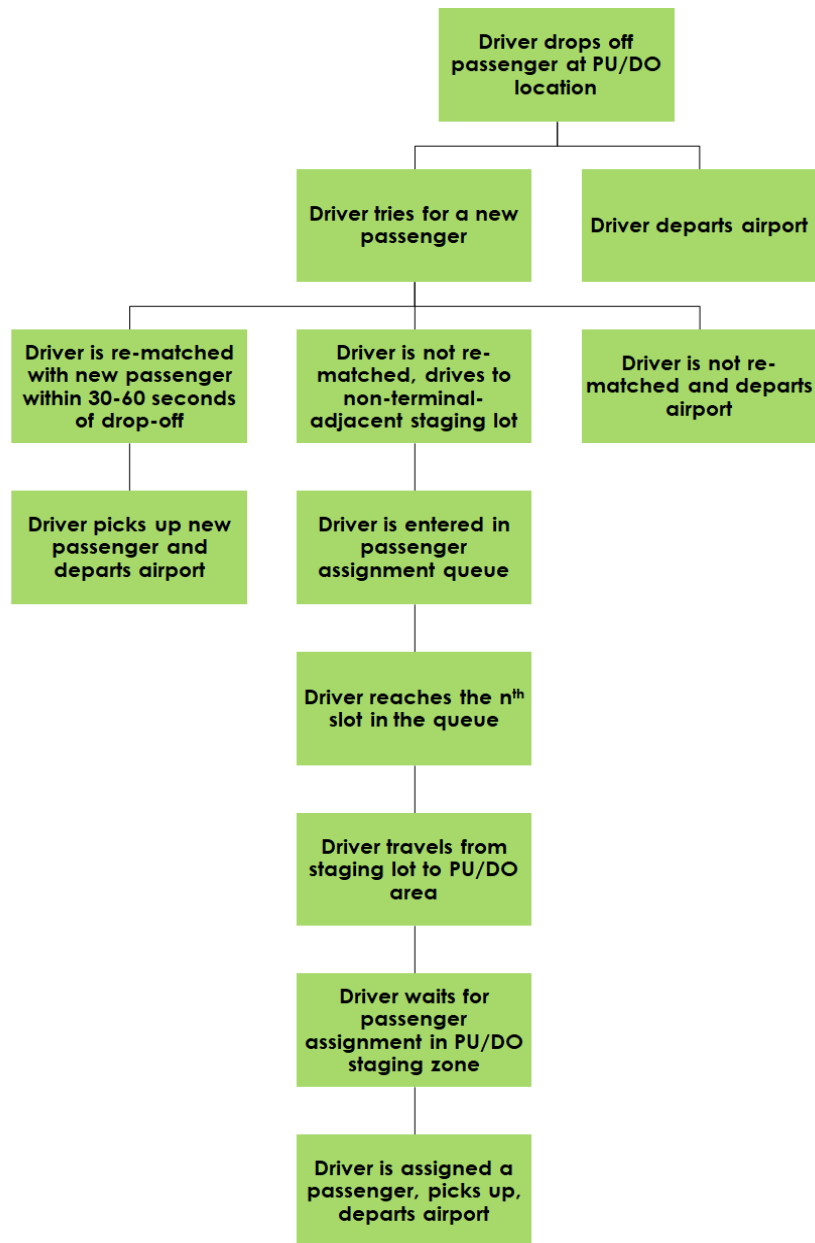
Driver drops off passenger at PU/DO location

Driver tries for a new passenger

Driver departs airport

Driver is re-matched with new passenger within 30-60 seconds of drop-off

Driver is not re-matched, drives to non-terminal-adjacent staging lot

Driver is not re-matched and departs airport

Driver picks up new passenger and departs airport

Driver is entered in passenger assignment queue

Driver reaches the n$^{th}$ slot in the queue

Driver travels from staging lot to PU/DO area

Driver waits for passenger assignment in PU/DO staging zone

Driver is assigned a passenger, picks up, departs airport